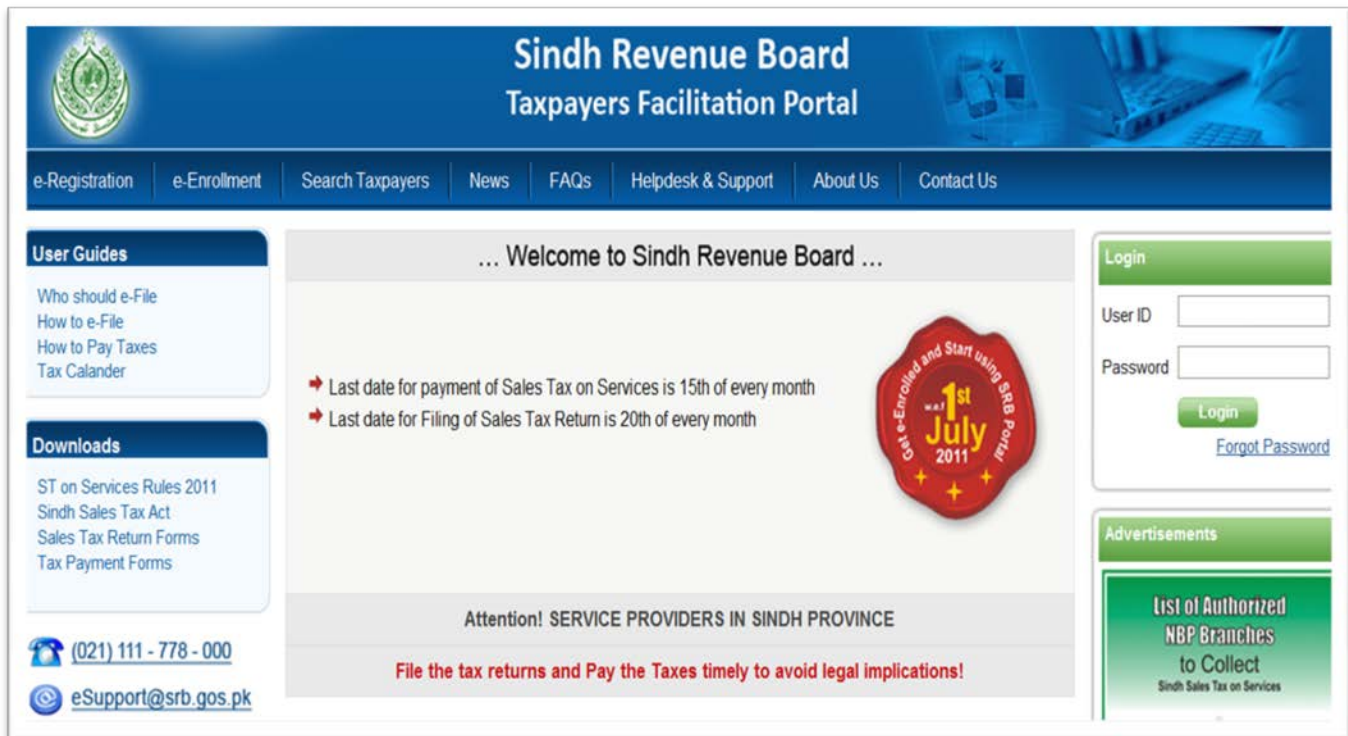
Sindh Revenue Board
Taxpayers Facilitation Portal

e-Registration | e-Enrollment | Search Taxpayers | News | FAQs | Helpdesk & Support | About Us | Contact Us

User Guides
Who should e-File
How to e-File
How to Pay Taxes
Tax Calander

Downloads
ST on Services Rules 2011
Sindh Sales Tax Act
Sales Tax Return Forms
Tax Payment Forms

(021) 111 - 778 - 000
eSupport@srb.gos.pk

... Welcome to Sindh Revenue Board ...

Last date for payment of Sales Tax on Services is 15th of every month
Last date for Filing of Sales Tax Return is 20th of every month

Get e-Enrolled and Start using SRB Portal w.e.f 1st July 2011

Attention! SERVICE PROVIDERS IN SINDH PROVINCE
File the tax returns and Pay the Taxes timely to avoid legal implications!

Login
User ID
Password
Login
Forgot Password

Advertisements
List of Authorized NBP Branches to Collect Sindh Sales Tax on Services